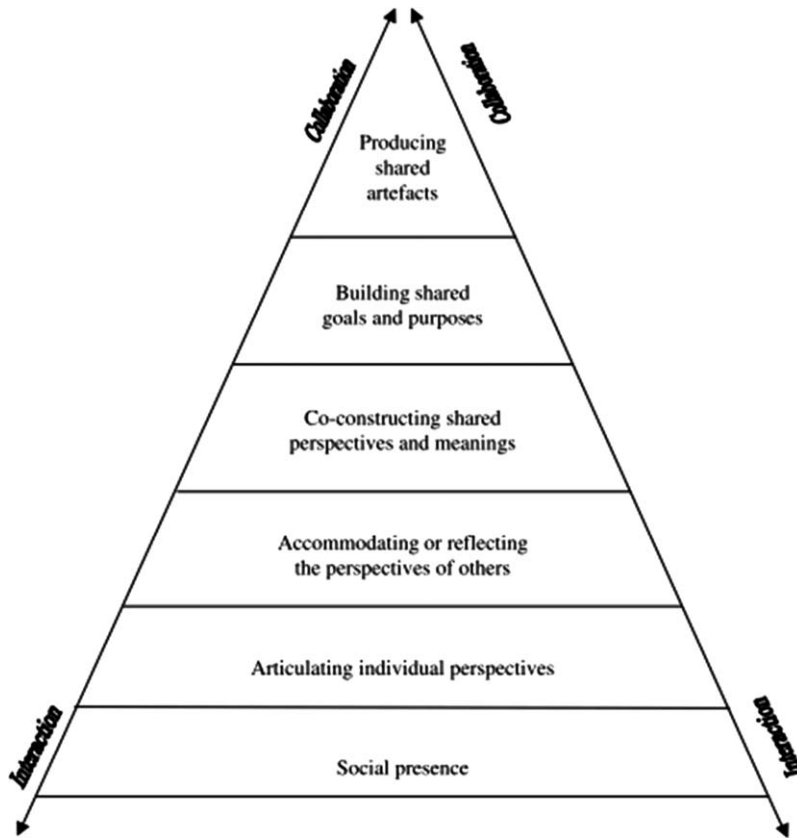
Collaboration

Collaboration

Producing shared artefacts

Building shared goals and purposes

Co-constructing shared perspectives and meanings

Accommodating or reflecting the perspectives of others

Articulating individual perspectives

Social presence

Interaction

Interaction